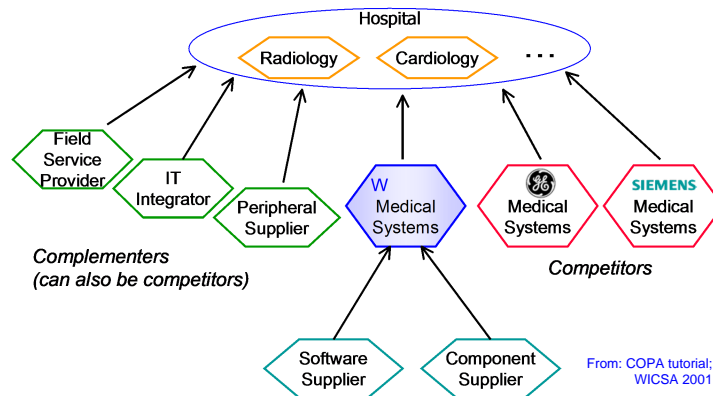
Hospital

Radiology

Cardiology

...

Field Service Provider

IT Integrator

Peripheral Supplier

W Medical Systems

GE Medical Systems

SIEMENS Medical Systems

Complementers (can also be competitors)

Competitors

Software Supplier

Component Supplier

From: COPA tutorial; WICSA 2001